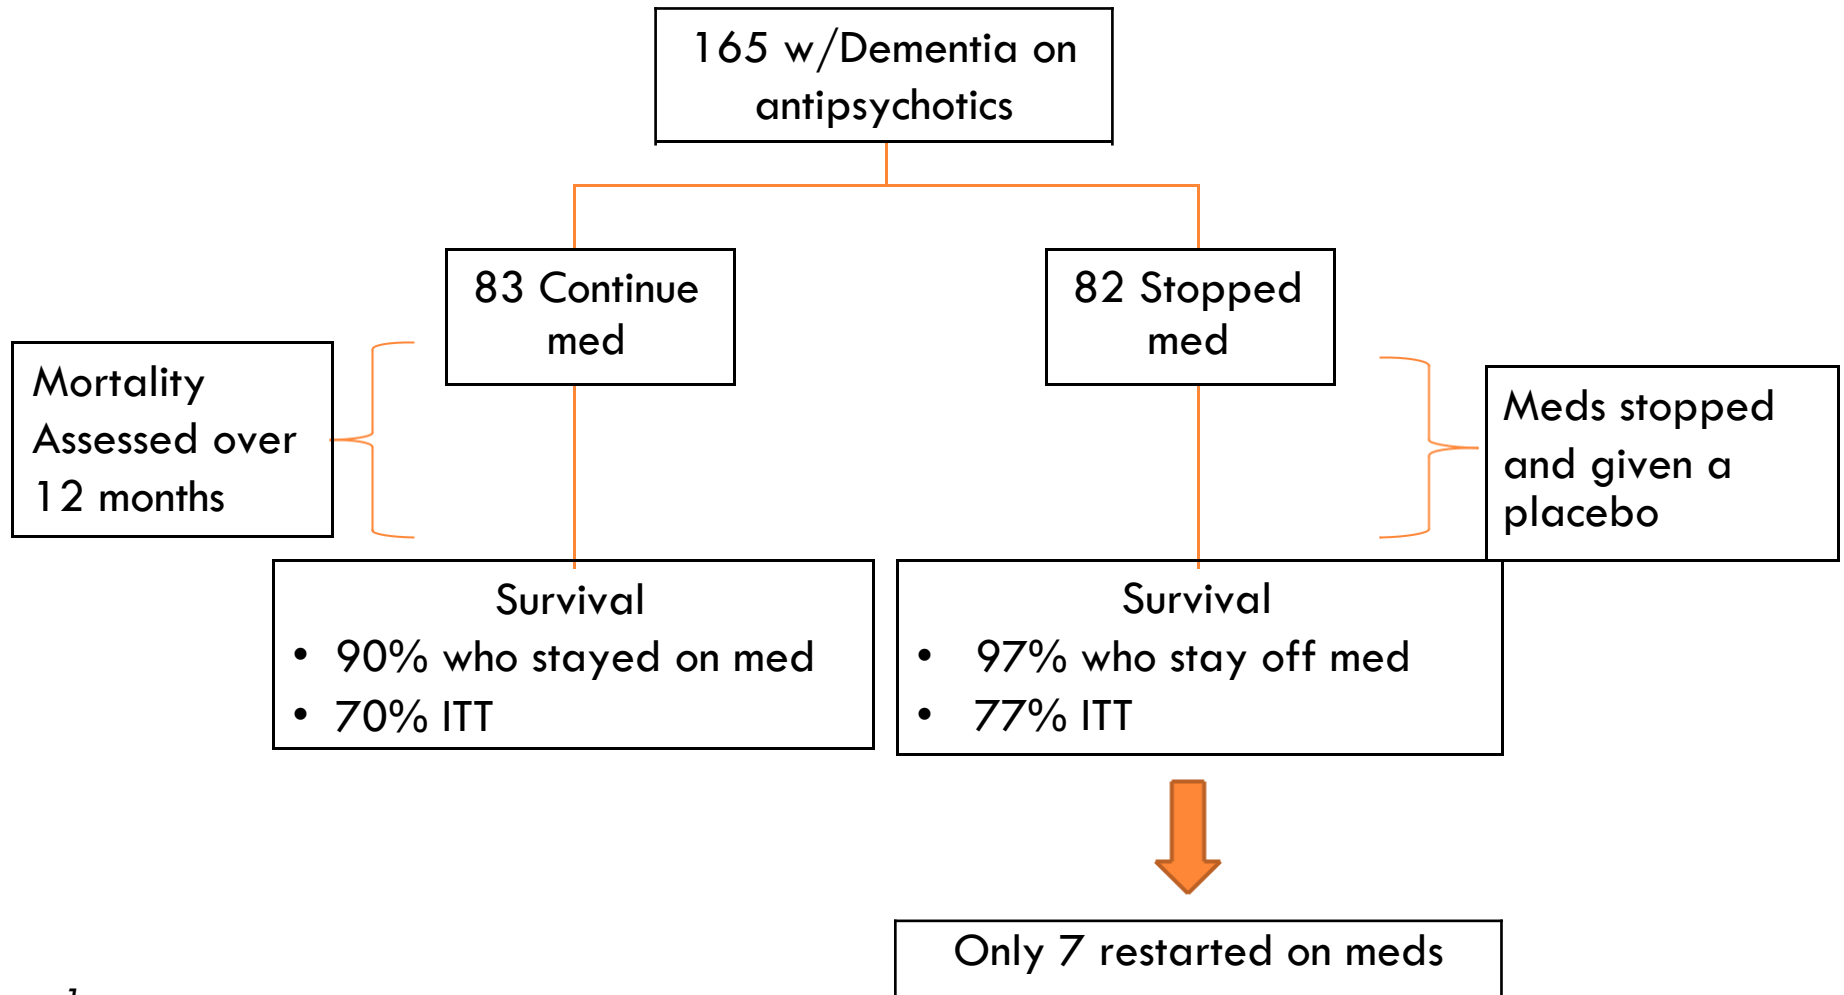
165 w/Dementia on antipsychotics

83 Continue med

82 Stopped med

Mortality Assessed over 12 months

Meds stopped and given a placebo

Survival
• 90% who stayed on med
• 70% ITT

Survival
• 97% who stay off med
• 77% ITT

Only 7 restarted on meds